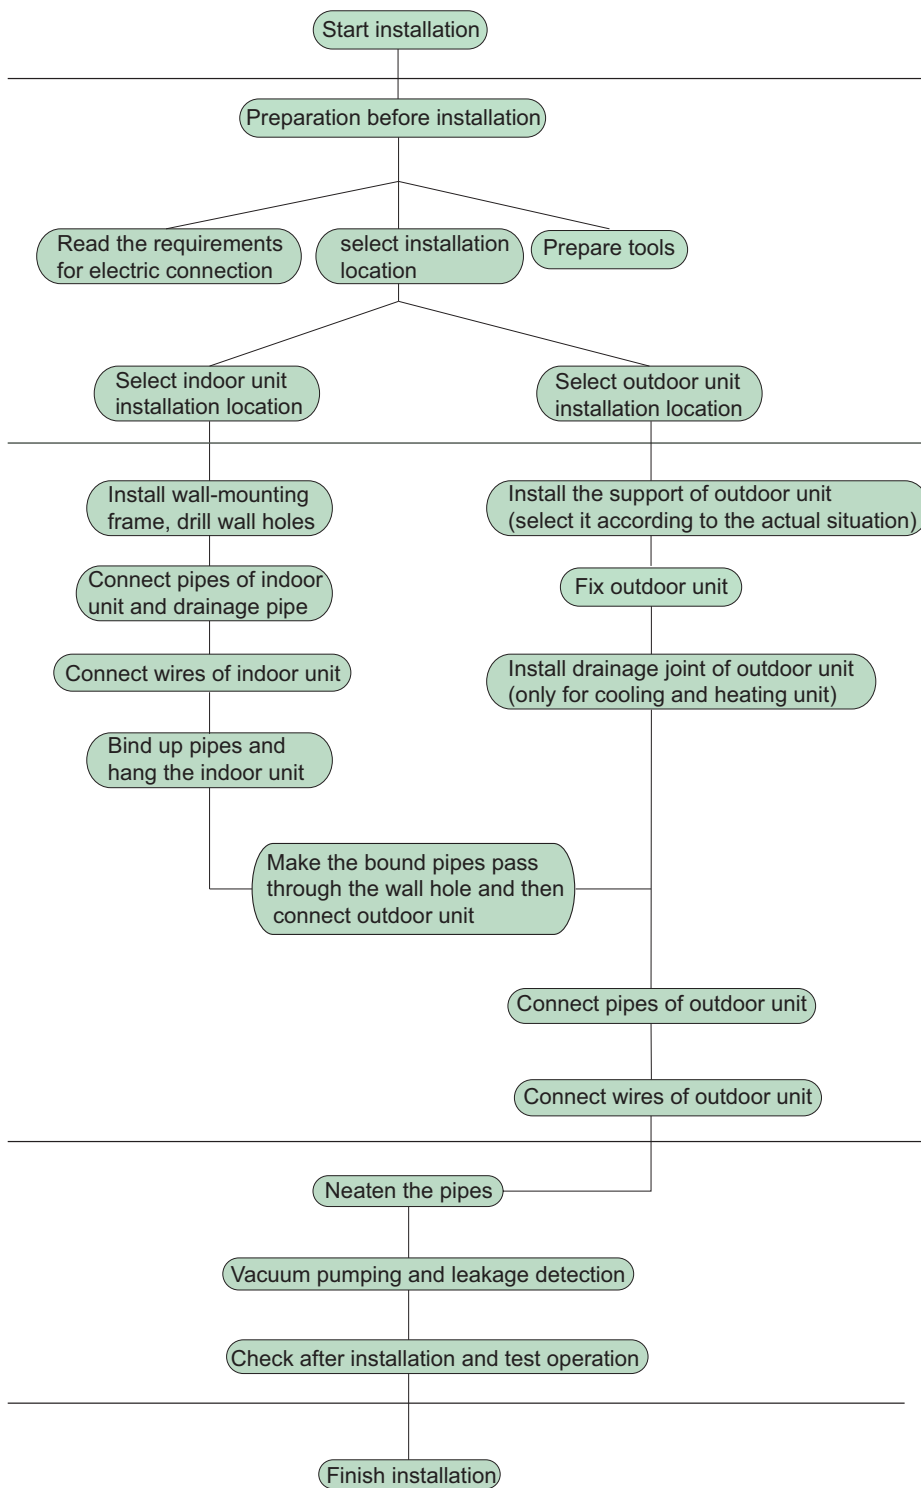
Start installation

Preparation before installation

Read the requirements for electric connection

select installation location

Prepare tools

Select indoor unit installation location

Select outdoor unit installation location

Install wall-mounting frame, drill wall holes

Install the support of outdoor unit (select it according to the actual situation)

Connect pipes of indoor unit and drainage pipe

Fix outdoor unit

Connect wires of indoor unit

Install drainage joint of outdoor unit (only for cooling and heating unit)

Bind up pipes and hang the indoor unit

Make the bound pipes pass through the wall hole and then connect outdoor unit

Connect pipes of outdoor unit

Connect wires of outdoor unit

Neaten the pipes

Vacuum pumping and leakage detection

Check after installation and test operation

Finish installation